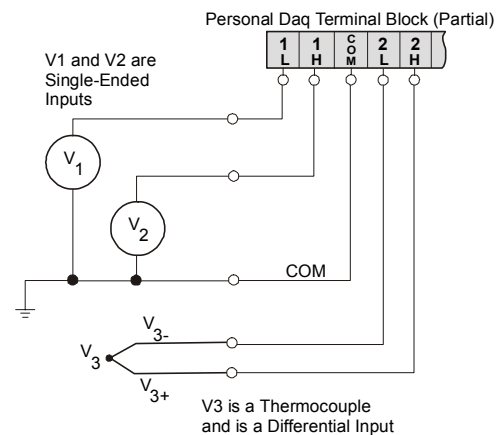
Personal Daq Terminal Block (Partial)

| 1 L | 1 H | C O M | 2 L | 2 H |
|---|---|---|---|---|

V1 and V2 are Single-Ended Inputs

$V_1$

$V_2$

COM

$V_{3-}$

$V_3$

$V_{3+}$

V3 is a Thermocouple and is a Differential Input